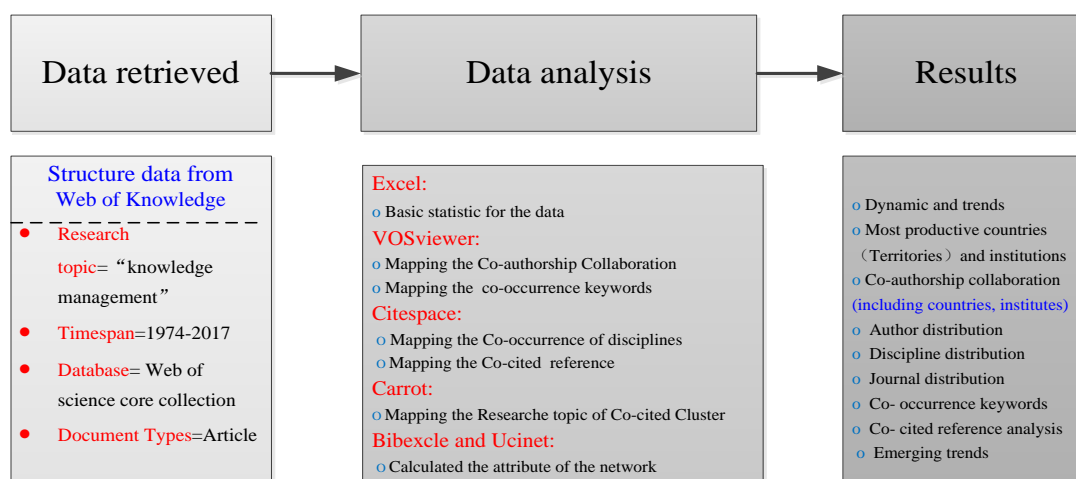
Data retrieved

Data analysis

Results

Structure data from Web of Knowledge

• Research topic= “knowledge management”

• Timespan=1974-2017

• Database= Web of science core collection

• Document Types=Article

Excel:
o Basic statistic for the data
VOSviewer:
o Mapping the Co-authorship Collaboration
o Mapping the co-occurrence keywords
Citespace:
o Mapping the Co-occurrence of disciplines
o Mapping the Co-cited reference
Carrot:
o Mapping the Researche topic of Co-cited Cluster
Bibexcle and Ucinet:
o Calculated the attribute of the network

o Dynamic and trends
o Most productive countries （Territories） and institutions
o Co-authorship collaboration (including countries, institutes)
o Author distribution
o Discipline distribution
o Journal distribution
o Co- occurrence keywords
o Co- cited reference analysis
o Emerging trends